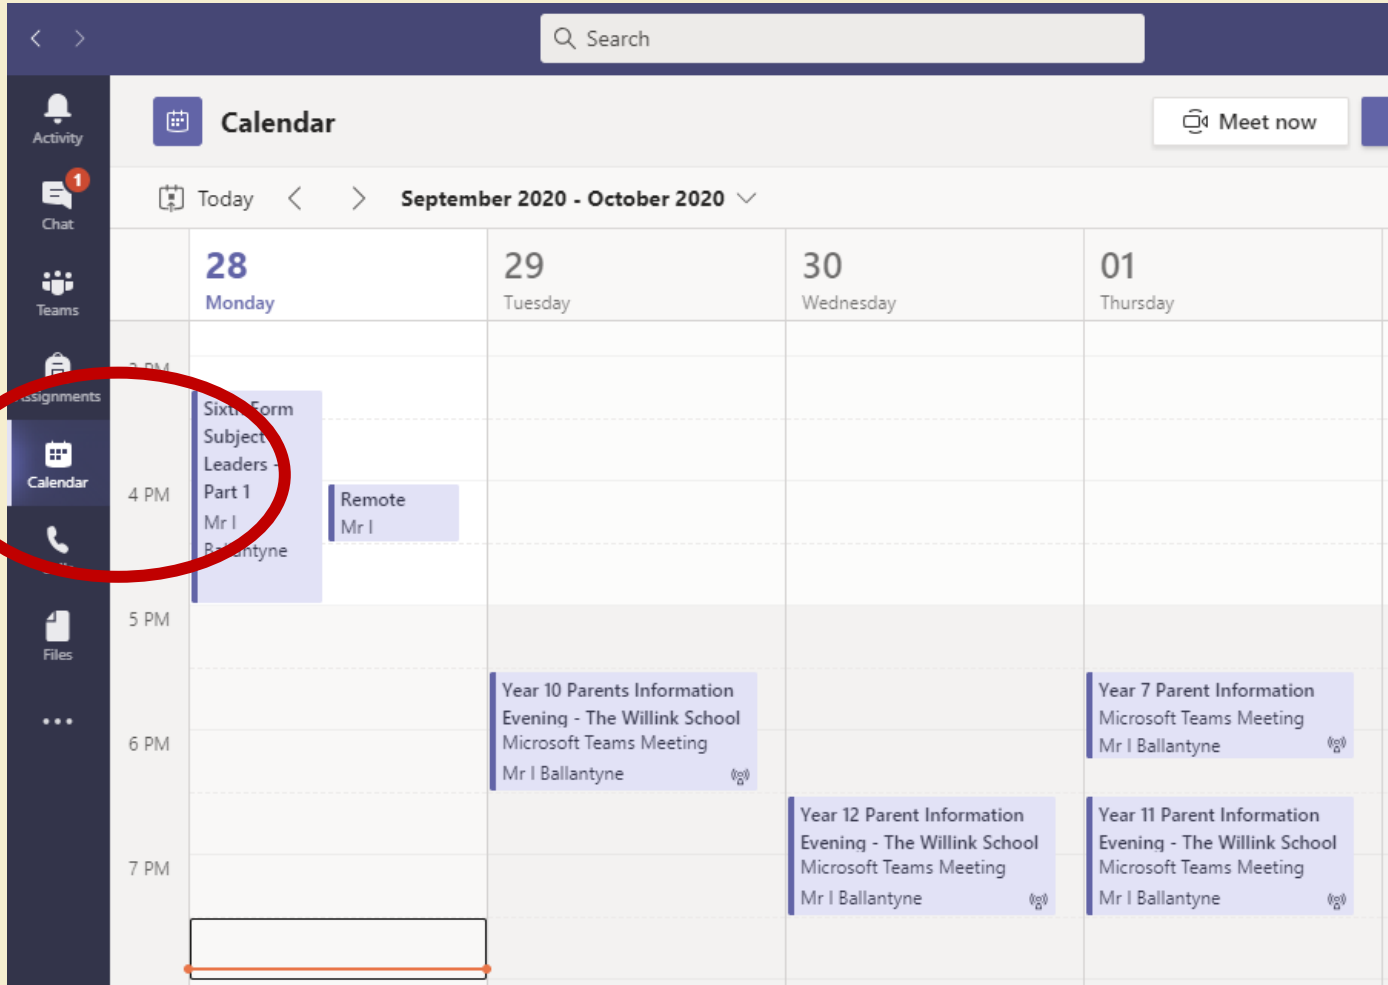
Search

Activity
1
Chat
Teams
Assignments
Calendar
Files
...

Calendar

Meet now

Today
September 2020 - October 2020

28 Monday
29 Tuesday
30 Wednesday
01 Thursday

3 PM
4 PM
5 PM
6 PM
7 PM

Sixth Form Subject Leaders - Part 1
Mr I Ballantyne

Remote
Mr I

Year 10 Parents Information Evening - The Willink School
Microsoft Teams Meeting
Mr I Ballantyne

Year 7 Parent Information
Microsoft Teams Meeting
Mr I Ballantyne

Year 12 Parent Information Evening - The Willink School
Microsoft Teams Meeting
Mr I Ballantyne

Year 11 Parent Information Evening - The Willink School
Microsoft Teams Meeting
Mr I Ballantyne